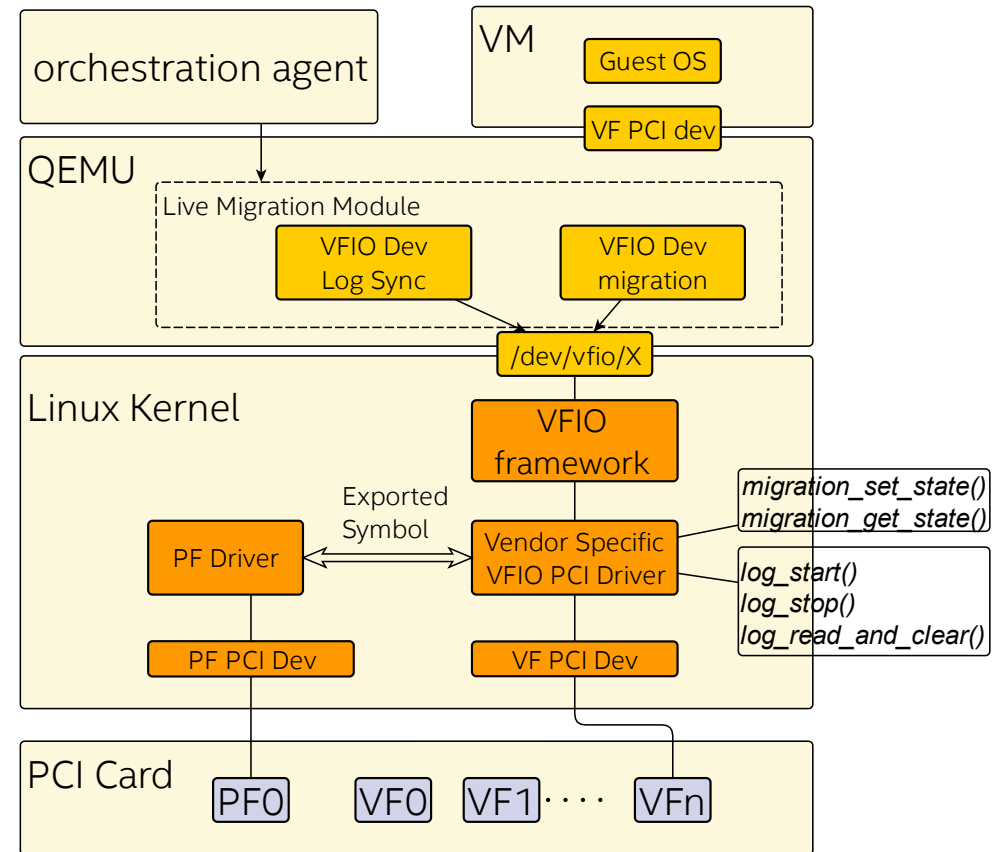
orchestration agent

VM

Guest OS

VF PCI dev

QEMU

Live Migration Module

VFIO Dev Log Sync

VFIO Dev migration

/dev/vfio/X

Linux Kernel

VFIO framework

migration_set_state()
migration_get_state()

Exported Symbol

PF Driver

Vendor Specific VFIO PCI Driver

log_start()
log_stop()
log_read_and_clear()

PF PCI Dev

VF PCI Dev

PCI Card

PF0

VF0

VF1 · · · ·

VFn